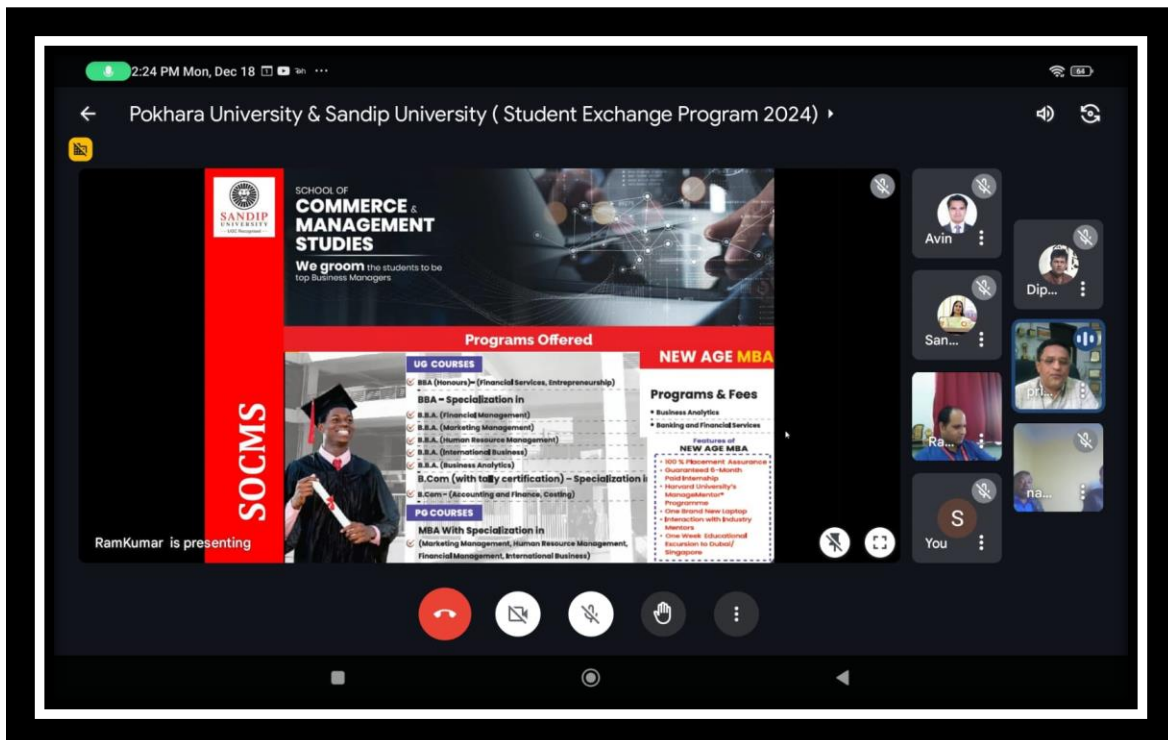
2:24 PM Mon, Dec 18

Pokhara University & Sandip University ( Student Exchange Program 2024 )

SANDIP UNIVERSITY

SCHOOL OF COMMERCE & MANAGEMENT STUDIES

We groom the students to be top Business Managers

SOCMS

Programs Offered

UG COURSES

BBA (Honours) – (Financial Services, Entrepreneurship)

BBA – Specialization in

B.B.A. (Financial Management)

B.B.A. (Marketing Management)

B.B.A. (Human Resource Management)

B.B.A. (International Business)

B.B.A. (Business Analytics)

B.Com (with tally certification) – Specialization i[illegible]

B.Com – (Accounting and Finance, Costing)

PG COURSES

MBA With Specialization in

(Marketing Management, Human Resource Management, Financial Management, International Business)

NEW AGE MBA

Programs & Fees

• Business Analytics

• Banking and Financial Services

Features of NEW AGE MBA

• 100 % Placement Assurance

• Guaranteed 6-Month Paid Internship

• Harvard University's ManageMentor® Programme

• One Brand New Laptop

• Interaction with Industry Mentors

• One Week Educational Excursion to Dubai/ Singapore

RamKumar is presenting

Avin

San...

Ra...

S

You

Dip...

pr...

na...